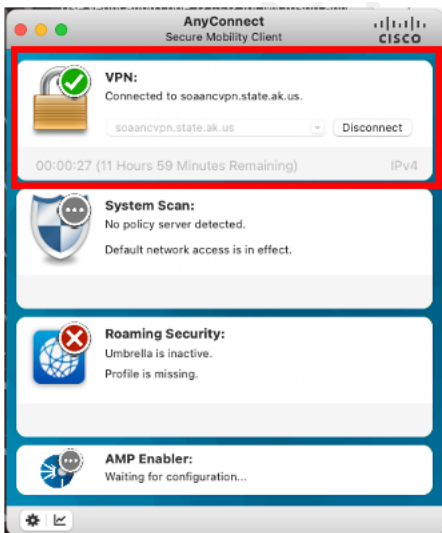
AnyConnect
Secure Mobility Client

CISCO

VPN:
Connected to soaancvpn.state.ak.us.

soaancvpn.state.ak.us

Disconnect

00:00:27 (11 Hours 59 Minutes Remaining)

IPv4

System Scan:
No policy server detected.

Default network access is in effect.

Roaming Security:
Umbrella is inactive.

Profile is missing.

AMP Enabler:
Waiting for configuration...